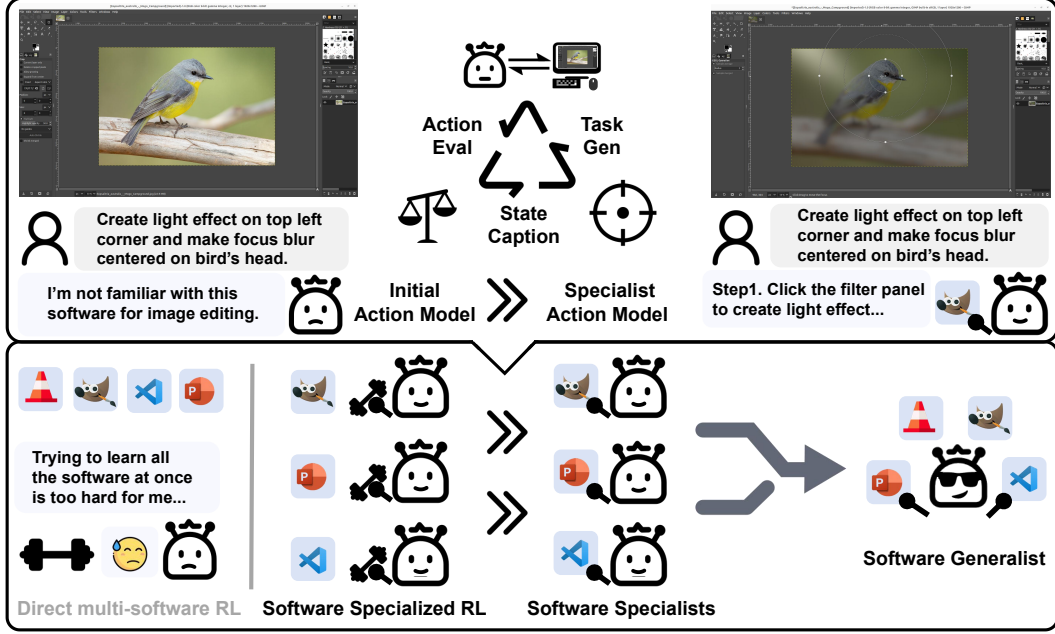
Action Eval

Task Gen

State Caption

Create light effect on top left corner and make focus blur centered on bird's head.

I'm not familiar with this software for image editing.

Initial Action Model

Specialist Action Model

Create light effect on top left corner and make focus blur centered on bird's head.

Step1. Click the filter panel to create light effect...

Trying to learn all the software at once is too hard for me...

Direct multi-software RL

Software Specialized RL

Software Specialists

Software Generalist